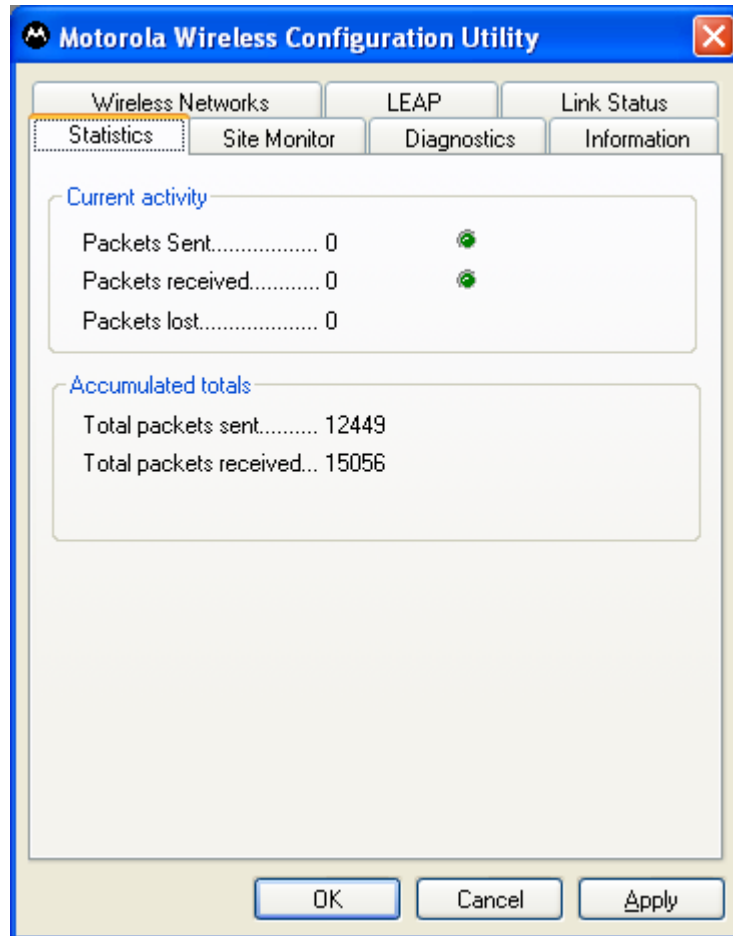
Motorola Wireless Configuration Utility

Wireless Networks
LEAP
Link Status
Statistics
Site Monitor
Diagnostics
Information

Current activity
Packets Sent.................. 0
Packets received........... 0
Packets lost................... 0

Accumulated totals
Total packets sent.......... 12449
Total packets received... 15056

OK
Cancel
Apply